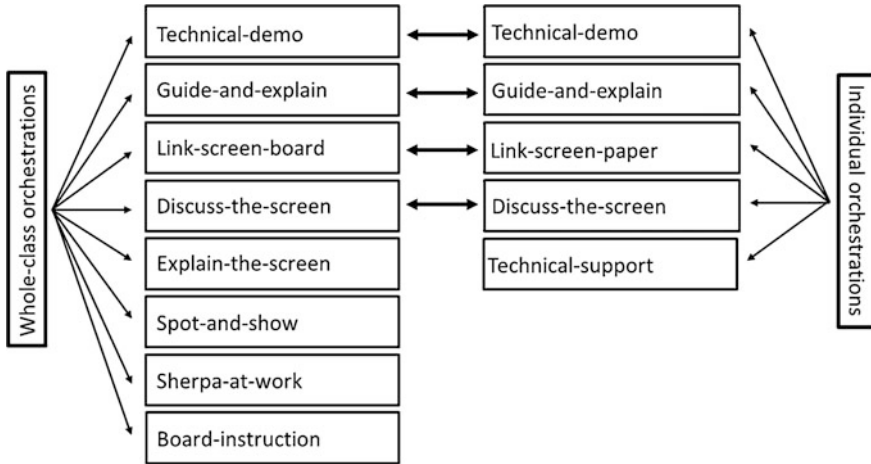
Whole-class orchestrations

Technical-demo
Guide-and-explain
Link-screen-board
Discuss-the-screen
Explain-the-screen
Spot-and-show
Sherpa-at-work
Board-instruction

Technical-demo
Guide-and-explain
Link-screen-paper
Discuss-the-screen
Technical-support

Individual orchestrations